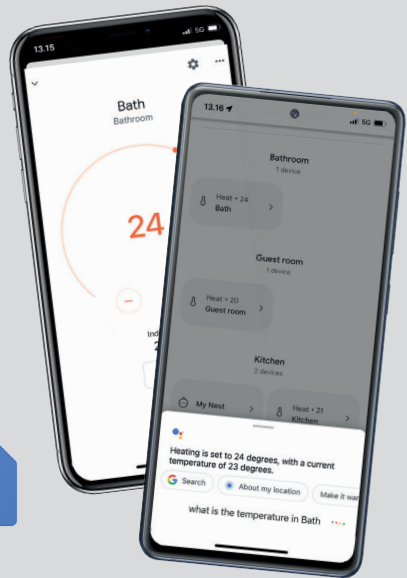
13.15

5G

Bath

Bathroom

24

Ind

2

13.16

5G

Bathroom

1 device

Heat • 24

Bath

Guest room

1 device

Heat • 20

Guest room

Kitchen

2 devices

My Nest

Heat • 21

Kitchen

Heating is set to 24 degrees, with a current temperature of 23 degrees.

Search

About my location

Make it war

what is the temperature in Bath